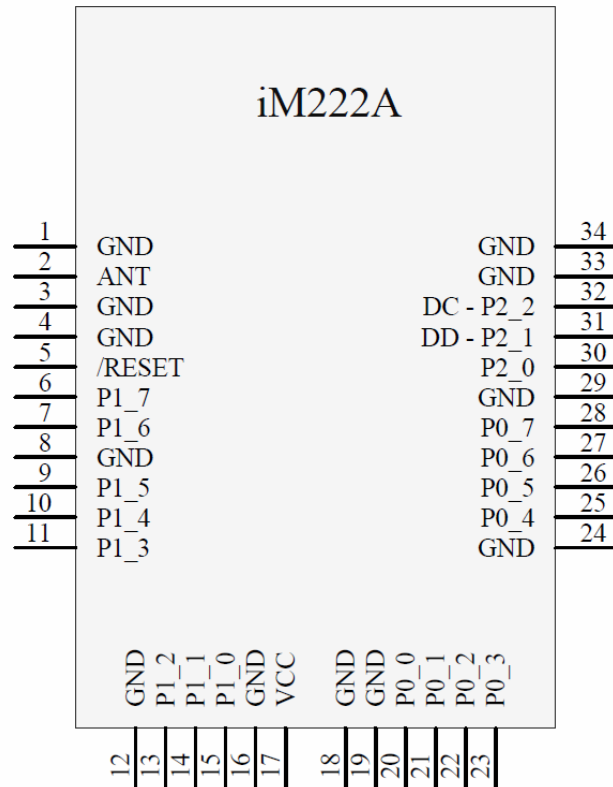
iM222A

1 GND
2 ANT
3 GND
4 GND
5 /RESET
6 P1_7
7 P1_6
8 GND
9 P1_5
10 P1_4
11 P1_3

GND 34
GND 33
DC - P2_2 32
DD - P2_1 31
P2_0 30
GND 29
P0_7 28
P0_6 27
P0_5 26
P0_4 25
GND 24

GND 12
P1_2 13
P1_1 14
P1_0 15
GND 16
VCC 17
GND 18
GND 19
P0_0 20
P0_1 21
P0_2 22
P0_3 23